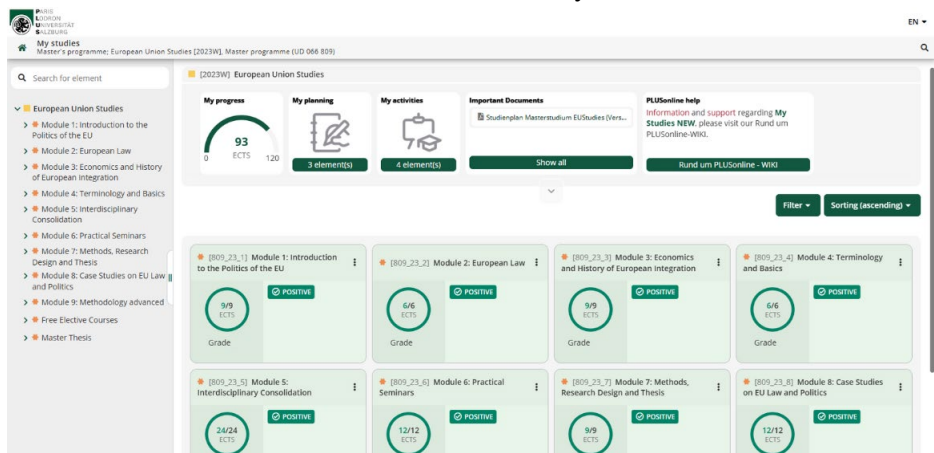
PARIS LODRON UNIVERSITÄT SALZBURG

EN ▾

My studies
Master's programme; European Union Studies [2023W], Master programme (UD 066 809)

Search for element

European Union Studies
Module 1: Introduction to the Politics of the EU
Module 2: European Law
Module 3: Economics and History of European Integration
Module 4: Terminology and Basics
Module 5: Interdisciplinary Consolidation
Module 6: Practical Seminars
Module 7: Methods, Research Design and Thesis
Module 8: Case Studies on EU Law and Politics
Module 9: Methodology advanced
Free Elective Courses
Master Thesis

[2023W] European Union Studies

My progress
93
0 ECTS 120

My planning
3 element(s)

My activities
4 element(s)

Important Documents
Studienplan Masterstudium EUStudies (Vers...
Show all

PLUSonline help
Information and support regarding My Studies NEW, please visit our Rund um PLUSonline-WIKI.
Rund um PLUSonline - WIKI

Filter ▾
Sorting (ascending) ▾

[809_23_1] Module 1: Introduction to the Politics of the EU
POSITIVE
9/9
ECTS
Grade

[809_23_2] Module 2: European Law
POSITIVE
6/6
ECTS
Grade

[809_23_3] Module 3: Economics and History of European Integration
POSITIVE
9/9
ECTS
Grade

[809_23_4] Module 4: Terminology and Basics
POSITIVE
6/6
ECTS
Grade

[809_23_5] Module 5: Interdisciplinary Consolidation
POSITIVE
24/24
ECTS

[809_23_6] Module 6: Practical Seminars
POSITIVE
12/12
ECTS

[809_23_7] Module 7: Methods, Research Design and Thesis
POSITIVE
9/9
ECTS

[809_23_8] Module 8: Case Studies on EU Law and Politics
POSITIVE
12/12
ECTS